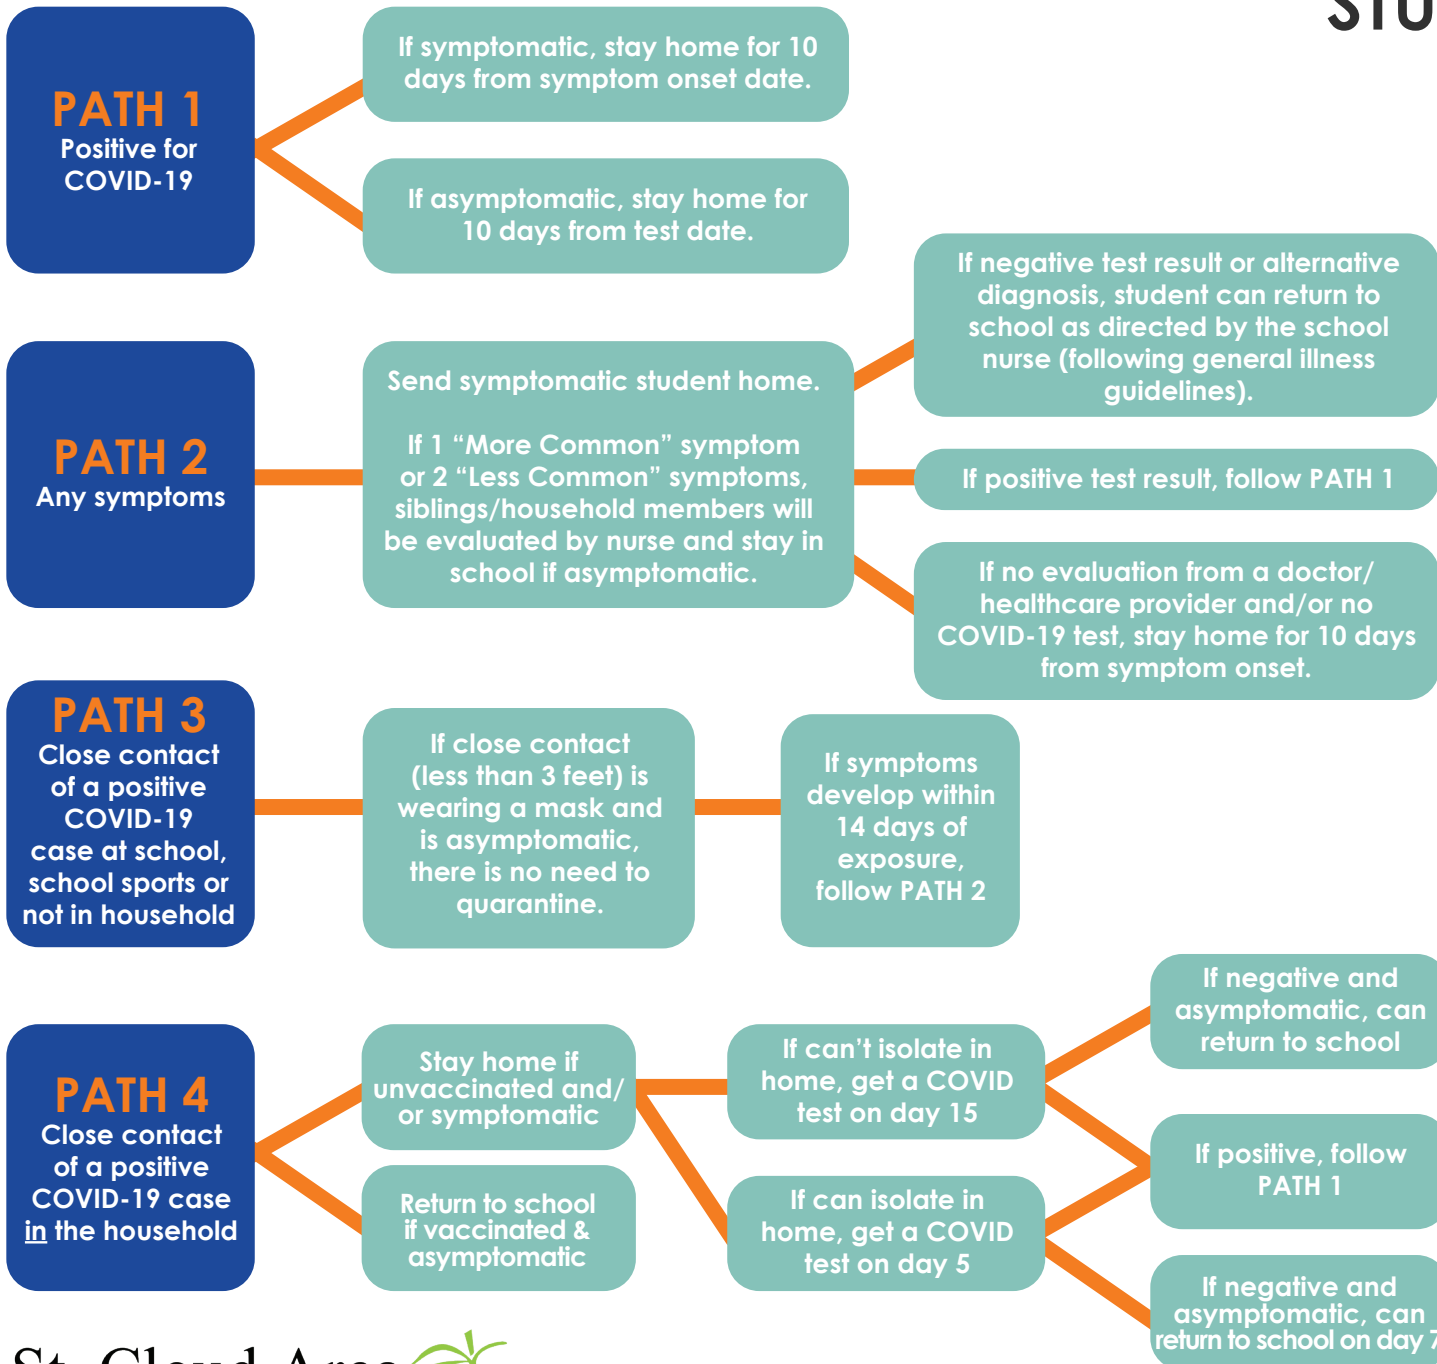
STU

PATH 1
Positive for COVID-19

If symptomatic, stay home for 10 days from symptom onset date.

If asymptomatic, stay home for 10 days from test date.

PATH 2
Any symptoms

Send symptomatic student home.

If 1 “More Common” symptom or 2 “Less Common” symptoms, siblings/household members will be evaluated by nurse and stay in school if asymptomatic.

If negative test result or alternative diagnosis, student can return to school as directed by the school nurse (following general illness guidelines).

If positive test result, follow PATH 1

If no evaluation from a doctor/ healthcare provider and/or no COVID-19 test, stay home for 10 days from symptom onset.

PATH 3
Close contact of a positive COVID-19 case at school, school sports or not in household

If close contact (less than 3 feet) is wearing a mask and is asymptomatic, there is no need to quarantine.

If symptoms develop within 14 days of exposure, follow PATH 2

PATH 4
Close contact of a positive COVID-19 case in the household

Stay home if unvaccinated and/ or symptomatic

Return to school if vaccinated & asymptomatic

If can’t isolate in home, get a COVID test on day 15

If can isolate in home, get a COVID test on day 5

If negative and asymptomatic, can return to school

If positive, follow PATH 1

If negative and asymptomatic, can return to school on day 7

St. Cloud Area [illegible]